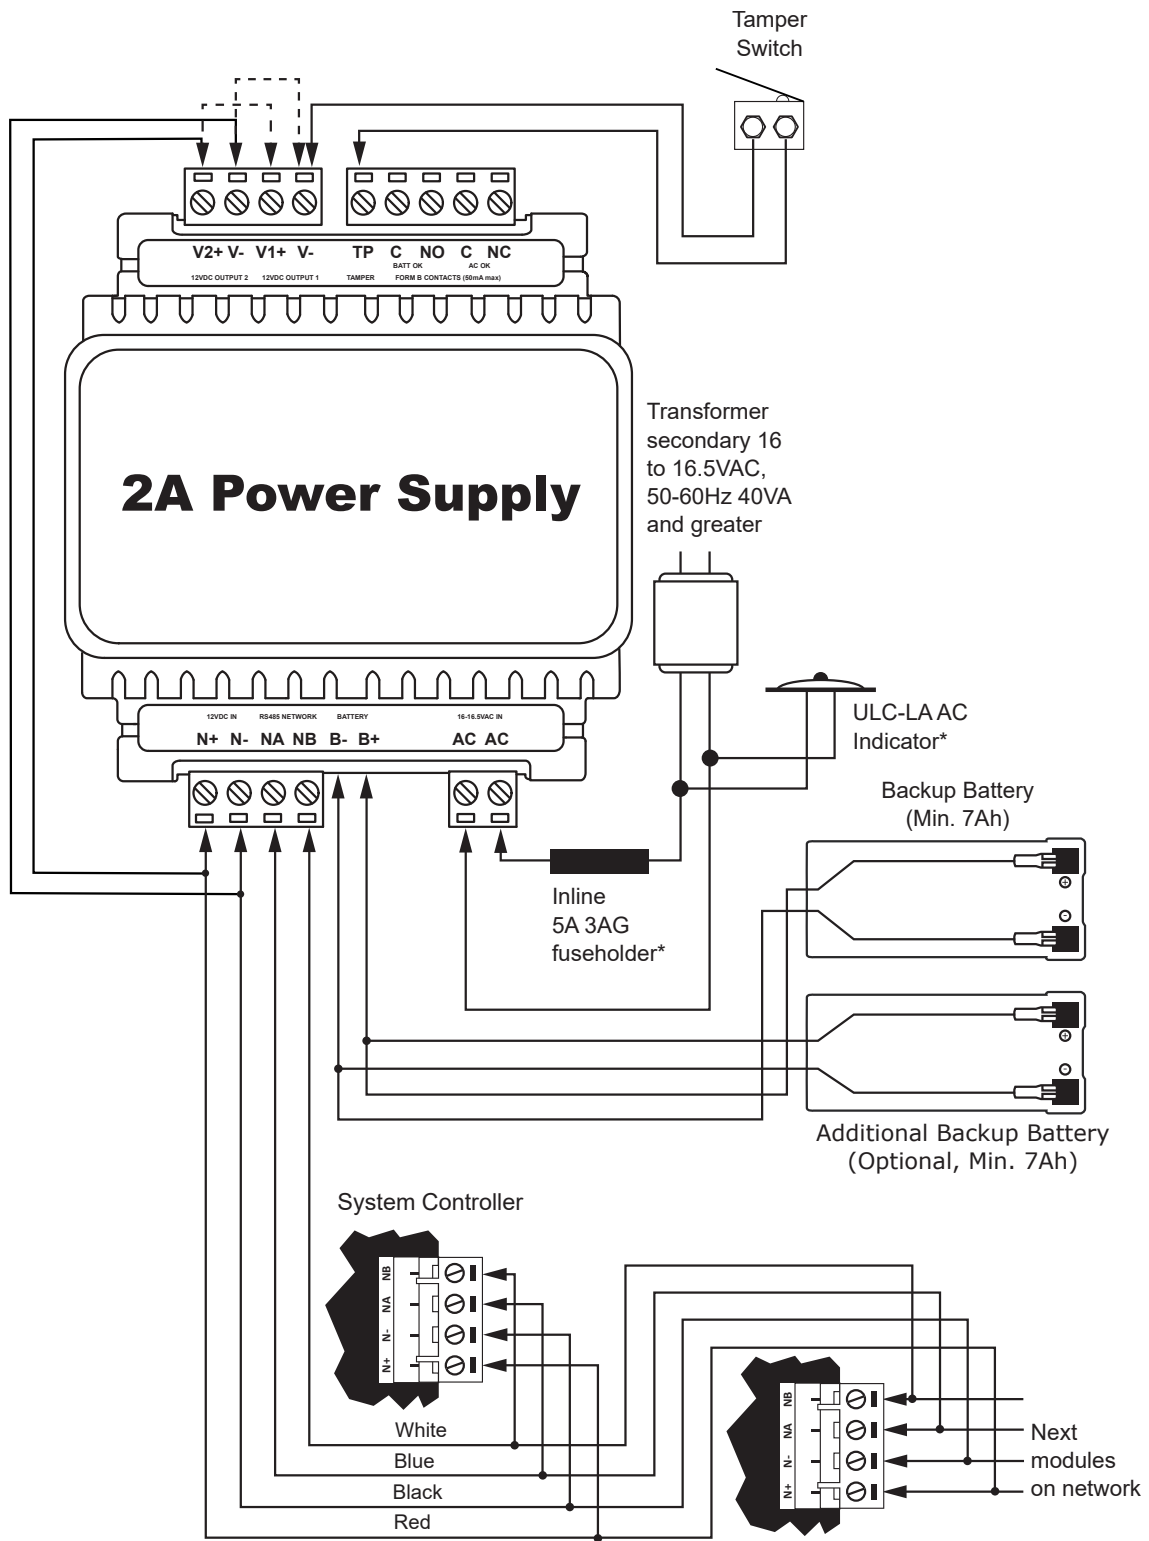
Tamper Switch

V2+ V- V1+ V- TP C NO C NC

12VDC OUTPUT 2 12VDC OUTPUT 1 TAMPER BATT OK AC OK FORM B CONTACTS (50mA max)

2A Power Supply

Transformer secondary 16 to 16.5VAC, 50-60Hz 40VA and greater

12VDC IN RS485 NETWORK BATTERY 16-16.5VAC IN

N+ N- NA NB B- B+ AC AC

ULC-LA AC Indicator*

Backup Battery (Min. 7Ah)

Inline 5A 3AG fuseholder*

Additional Backup Battery (Optional, Min. 7Ah)

System Controller

NB
NA
N-
N+

White
Blue
Black
Red

NB
NA
N-
N+

Next modules on network